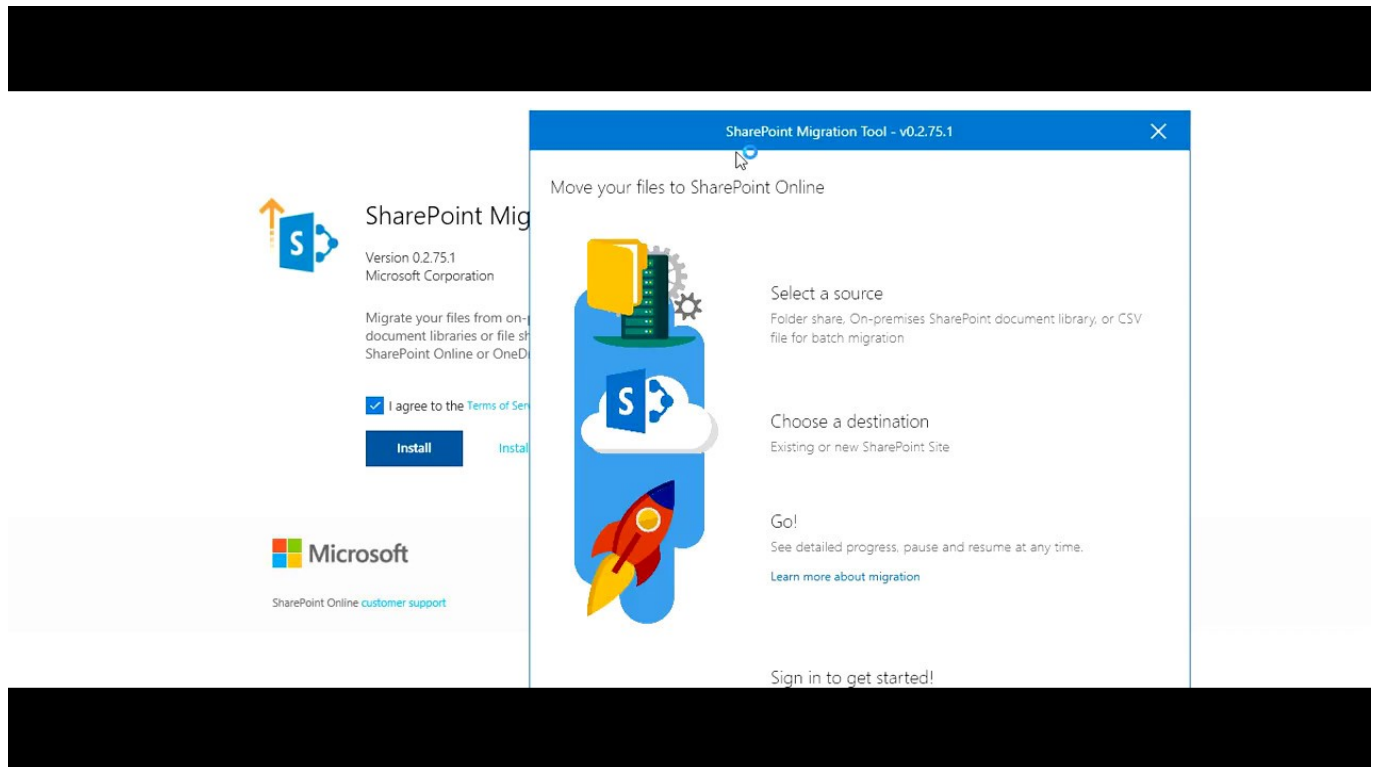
SharePoint Mig

Version 0.2.75.1
Microsoft Corporation

Migrate your files from on-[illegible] document libraries or file sh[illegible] SharePoint Online or OneD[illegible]

I agree to the Terms of Ser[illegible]

Install

Instal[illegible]

Microsoft

SharePoint Online customer support

SharePoint Migration Tool - v0.2.75.1

Move your files to SharePoint Online

Select a source
Folder share, On-premises SharePoint document library, or CSV file for batch migration

Choose a destination
Existing or new SharePoint Site

Go!
See detailed progress, pause and resume at any time.
Learn more about migration

Sign in to get started!